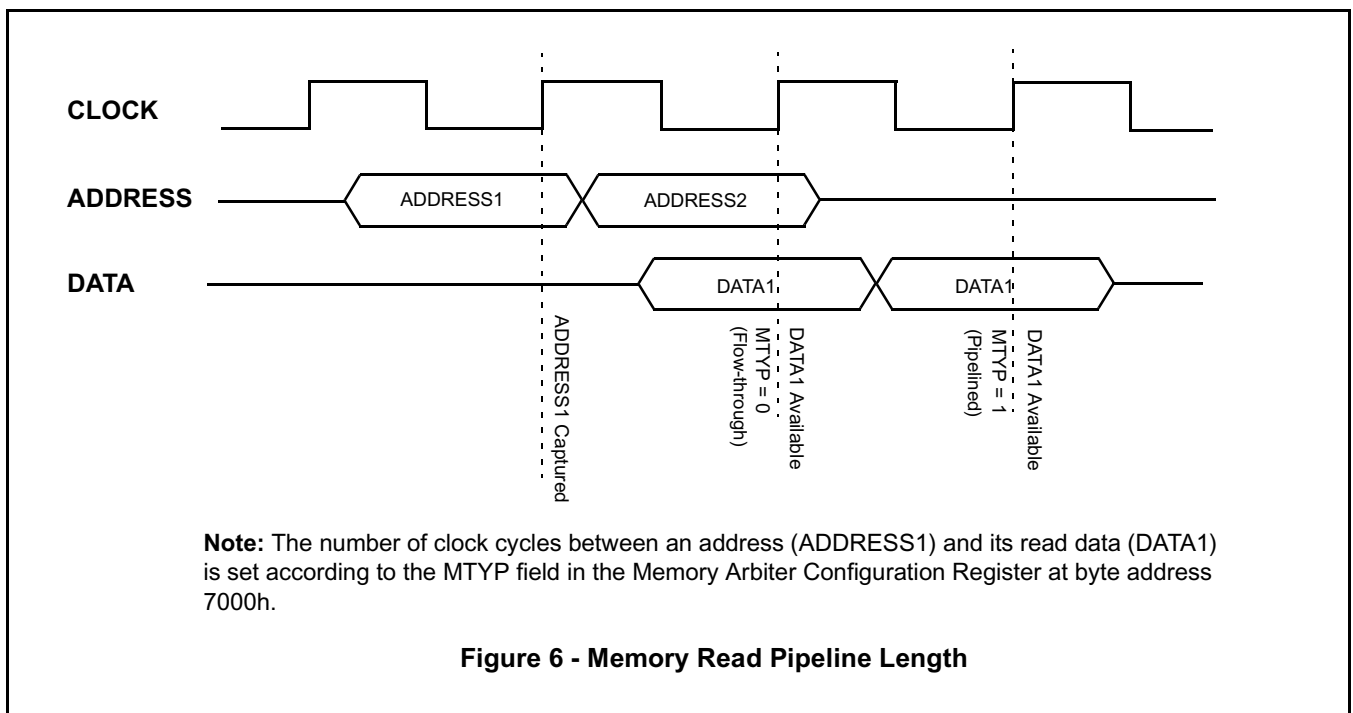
CLOCK

ADDRESS

ADDRESS1

ADDRESS2

DATA

DATA1

DATA1

ADDRESS1 Captured

DATA1 Available
MTYP = 0
(Flow-through)

DATA1 Available
MTYP = 1
(Pipelined)

**Note:** The number of clock cycles between an address (ADDRESS1) and its read data (DATA1) is set according to the MTYP field in the Memory Arbiter Configuration Register at byte address 7000h.

**Figure 6 - Memory Read Pipeline Length**